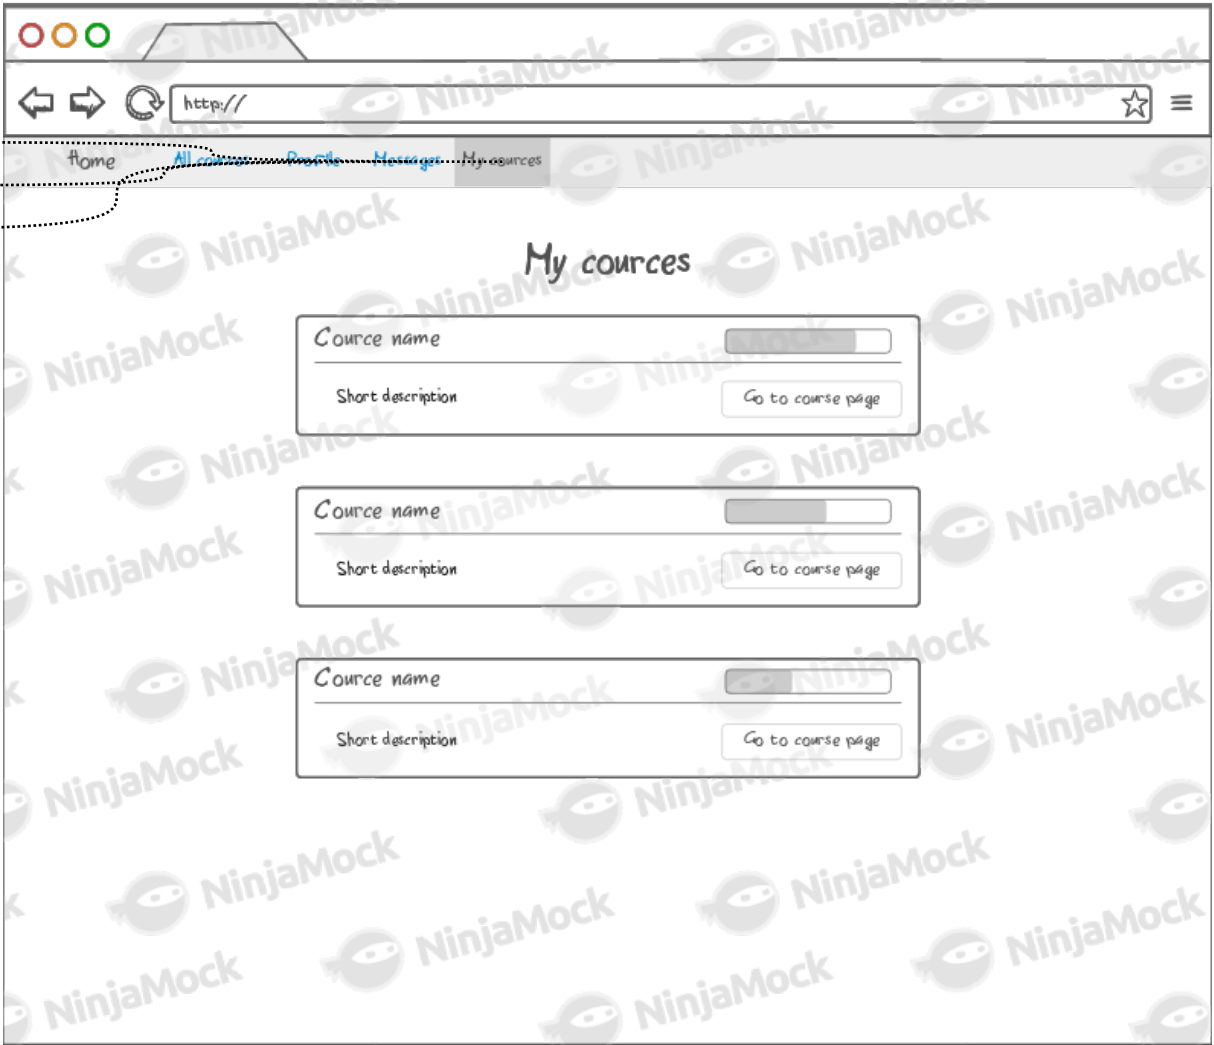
http://

Home All courses Profile Messages My cources

My cources

Cource name

Short description

Go to course page

Cource name

Short description

Go to course page

Cource name

Short description

Go to course page

NinjaMock NinjaMock NinjaMock NinjaMock NinjaMock NinjaMock NinjaMock NinjaMock NinjaMock NinjaMock NinjaMock NinjaMock NinjaMock NinjaMock NinjaMock NinjaMock NinjaMock NinjaMock NinjaMock NinjaMock NinjaMock